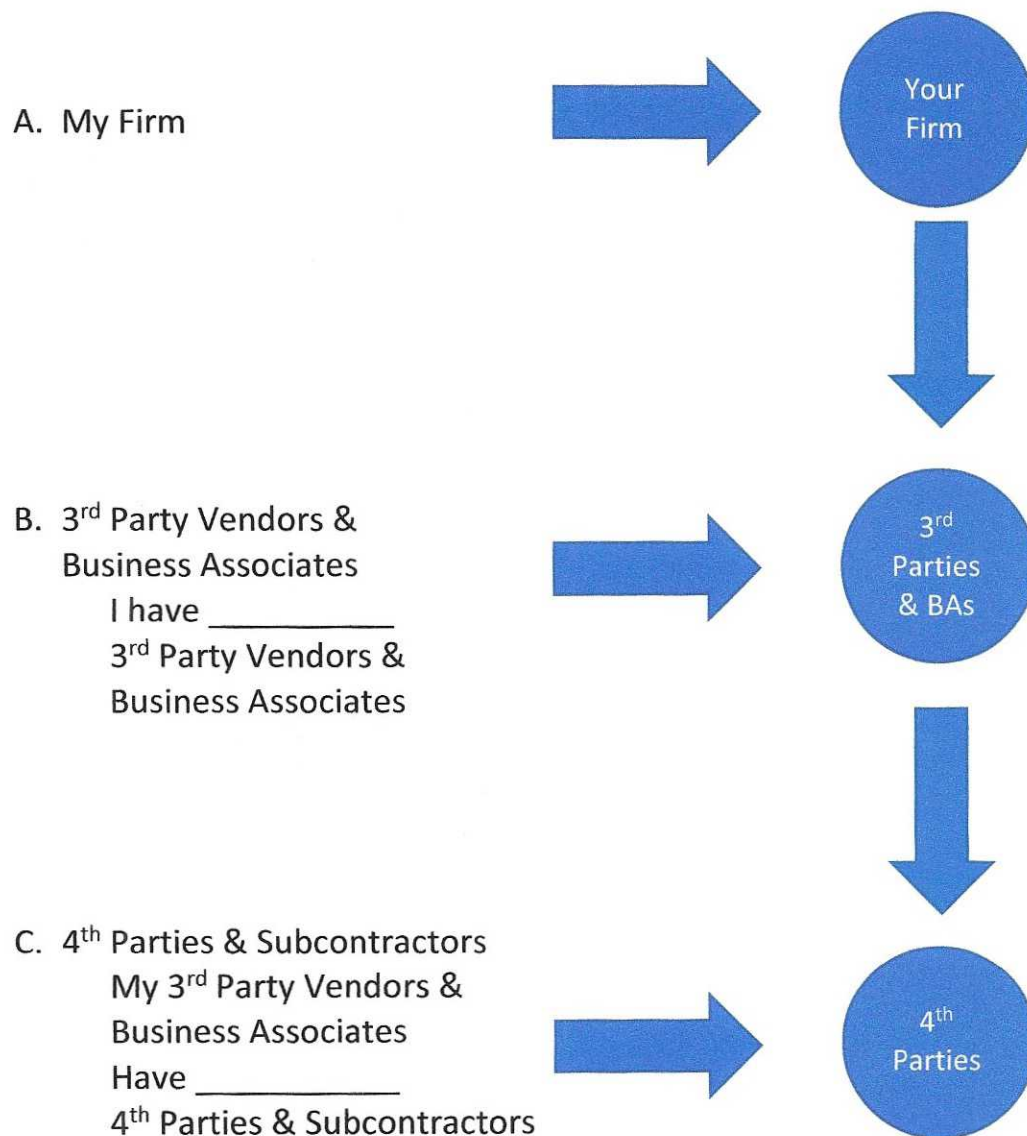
A. My Firm

Your Firm

B. $3^{rd}$ Party Vendors & Business Associates
I have __________
$3^{rd}$ Party Vendors & Business Associates

$3^{rd}$ Parties & BAs

C. $4^{th}$ Parties & Subcontractors
My $3^{rd}$ Party Vendors & Business Associates
Have ___________
$4^{th}$ Parties & Subcontractors

$4^{th}$ Parties